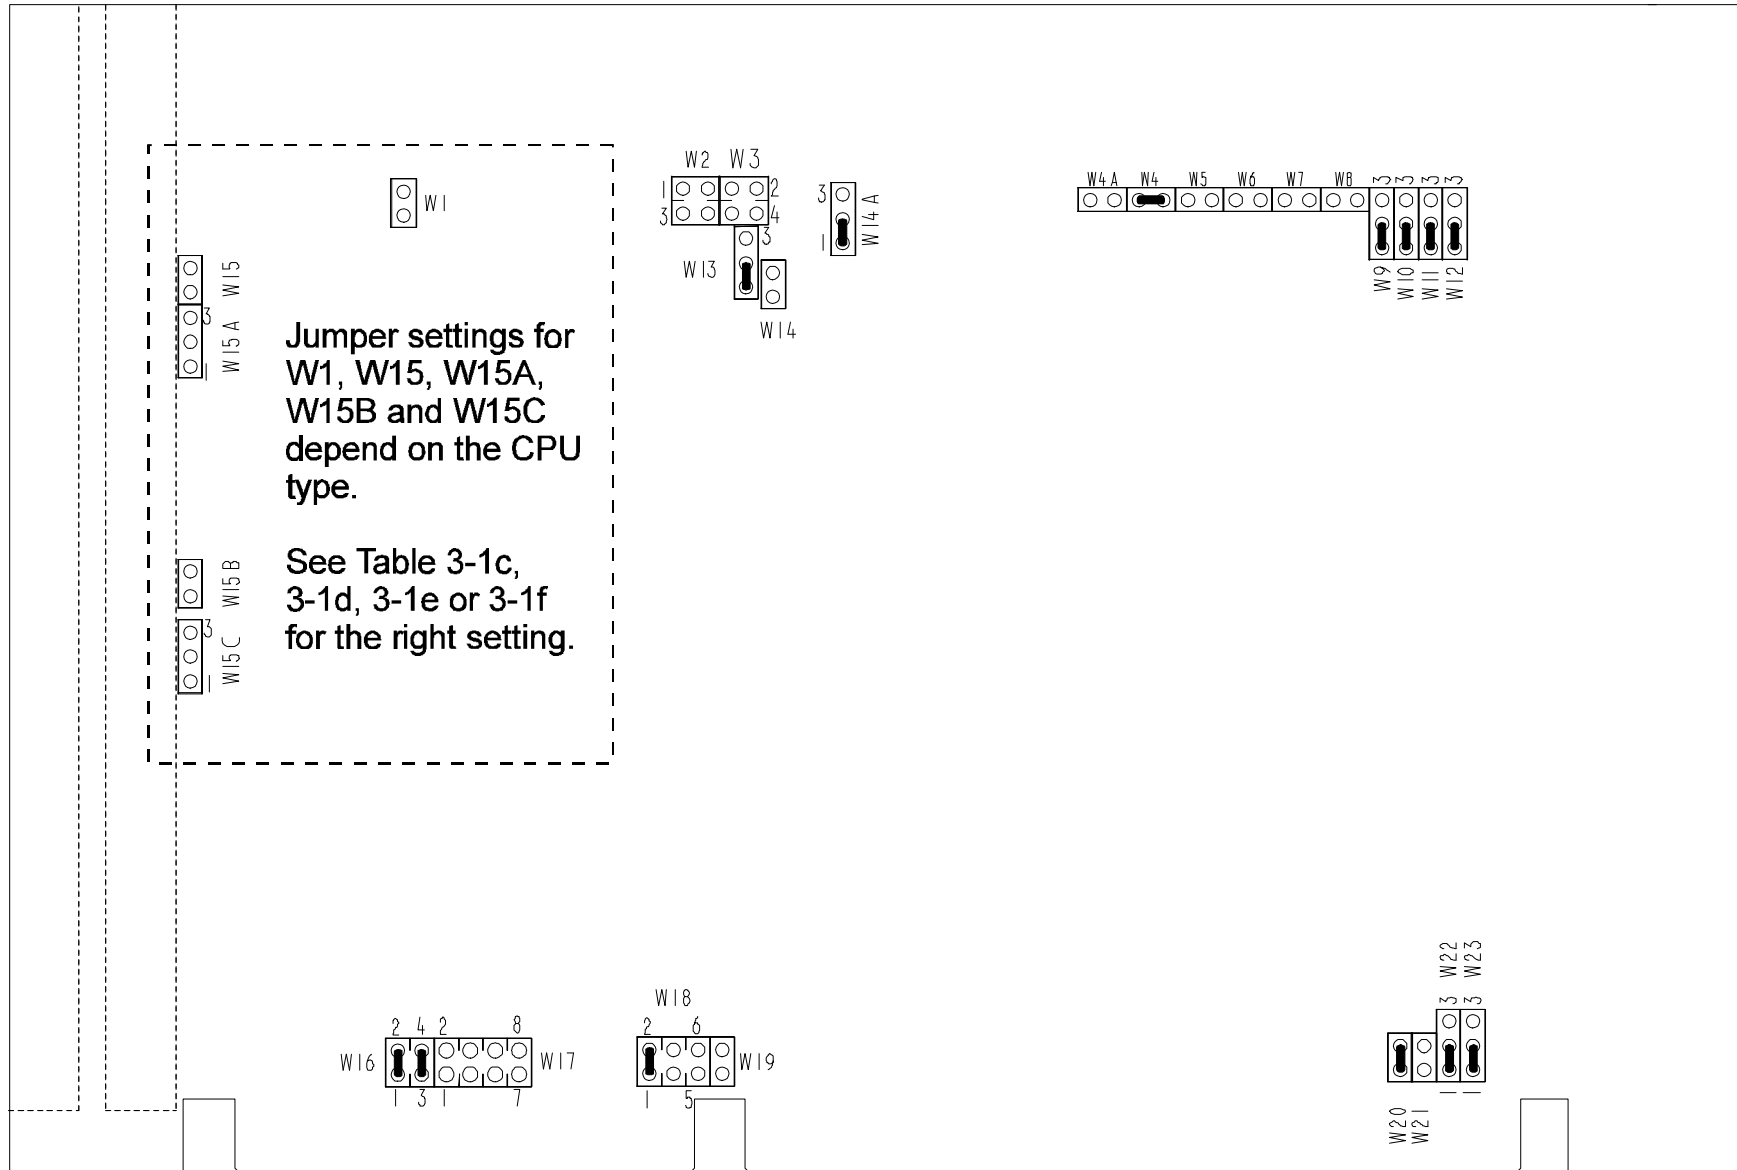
W1

W15
3
W15 A
1

Jumper settings for W1, W15, W15A, W15B and W15C depend on the CPU type.

See Table 3-1c, 3-1d, 3-1e or 3-1f for the right setting.

W15 B
3
W15 C
1

W2 W3
1 2
3 4
3
W13
W14
3
1
W14 A

W4 A W4 W5 W6 W7 W8
3 3 3 3
W9 W10 W11 W12

W18
2 4 2 8
W16 W17
1 3 1 7
2 6
W19
1 5

W22 W23
3 3
1 1
W20 W21